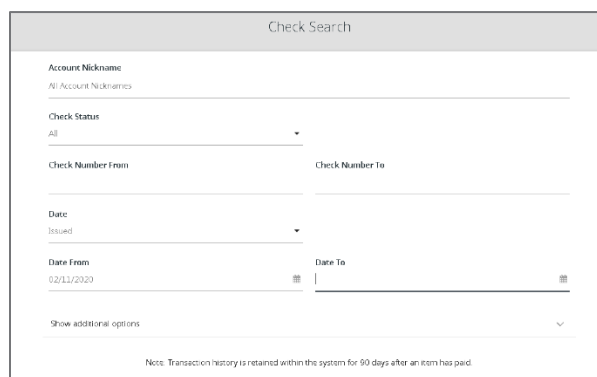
Check Search

Account Nickname
All Account Nicknames

Check Status
All

Check Number From

Check Number To

Date
Issued

Date From
02/11/2020

Date To

Show additional options

Note: Transaction history is retained within the system for 90 days after an item has paid.